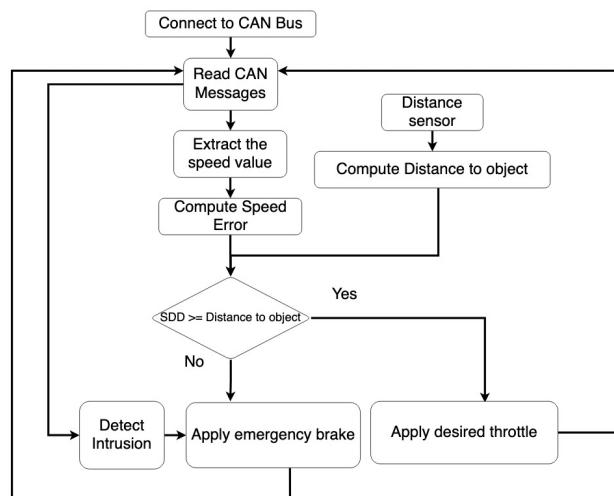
Connect to CAN Bus

Read CAN Messages

Distance sensor

Extract the speed value

Compute Distance to object

Compute Speed Error

Yes

SDD >= Distance to object

No

Detect Intrusion

Apply emergency brake

Apply desired throttle